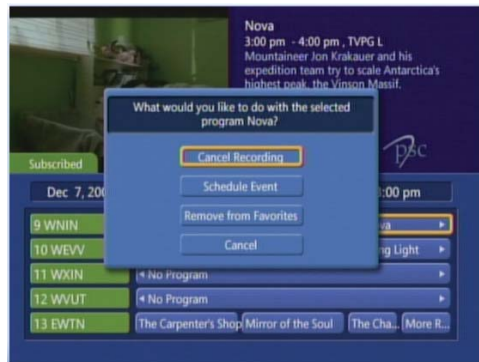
Nova
3:00 pm - 4:00 pm , TVPG L
Mountaineer Jon Krakauer and his expedition team try to scale Antarctica's highest peak, the Vinson Massif.

What would you like to do with the selected program Nova?

Cancel Recording

Schedule Event

Remove from Favorites

Cancel

Subscribed

psc

Dec 7, 20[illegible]

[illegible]:00 pm

9 WNIN

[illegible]va

10 WEVV

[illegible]ng Light

11 WXIN

No Program

12 WVUT

No Program

13 EWTN

The Carpenter's Shop

Mirror of the Soul

The Cha...

More R...